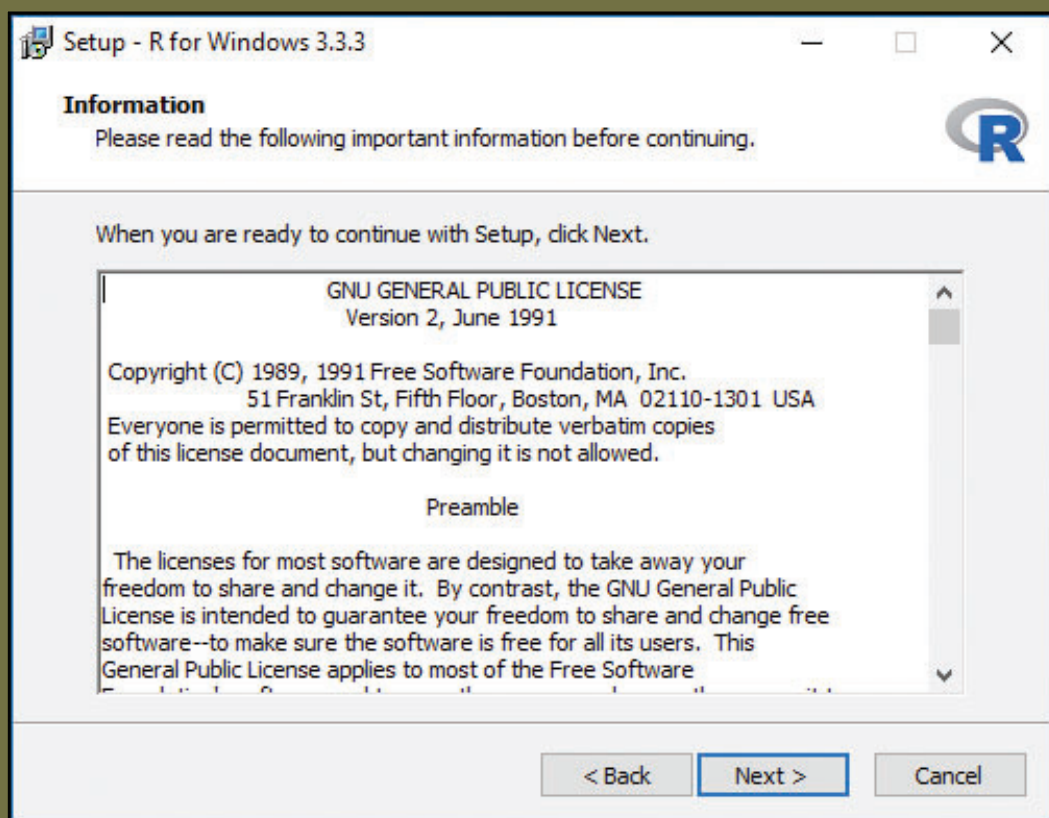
Setup - R for Windows 3.3.3

Information

Please read the following important information before continuing.

R

When you are ready to continue with Setup, click Next.

GNU GENERAL PUBLIC LICENSE
Version 2, June 1991

Copyright (C) 1989, 1991 Free Software Foundation, Inc.
51 Franklin St, Fifth Floor, Boston, MA 02110-1301 USA
Everyone is permitted to copy and distribute verbatim copies of this license document, but changing it is not allowed.

Preamble

The licenses for most software are designed to take away your freedom to share and change it. By contrast, the GNU General Public License is intended to guarantee your freedom to share and change free software--to make sure the software is free for all its users. This General Public License applies to most of the Free Software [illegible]

< Back

Next >

Cancel